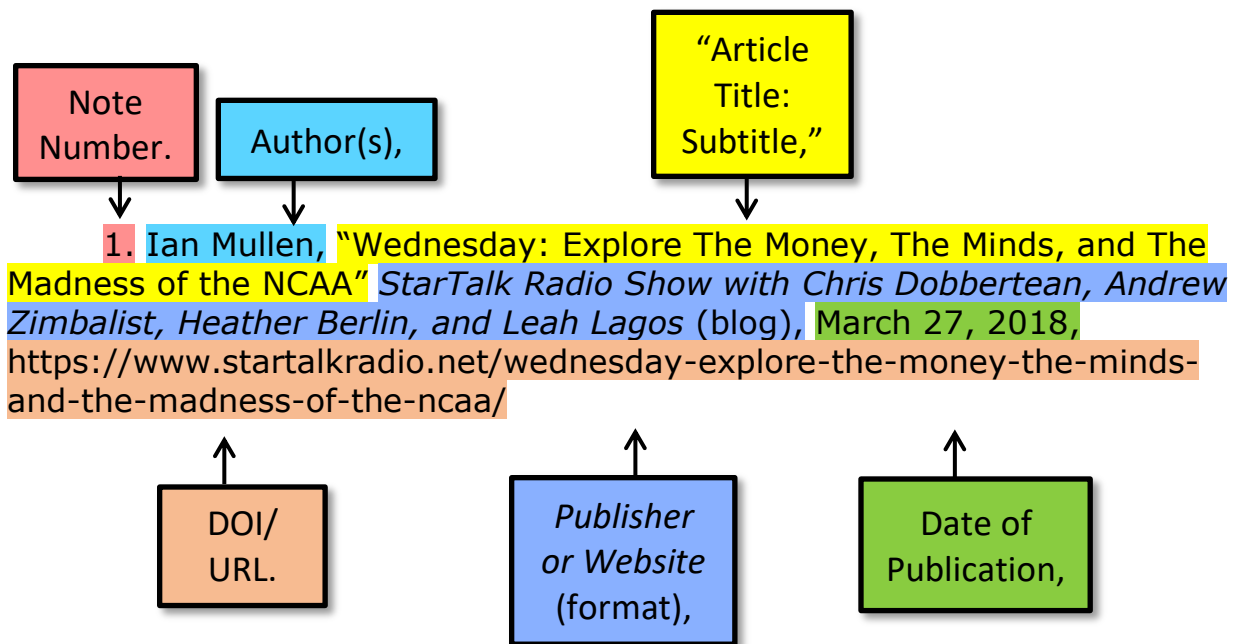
Note Number.

Author(s),

"Article Title: Subtitle,"

1. Ian Mullen, "Wednesday: Explore The Money, The Minds, and The Madness of the NCAA" *StarTalk Radio Show with Chris Dobbertean, Andrew Zimbalist, Heather Berlin, and Leah Lagos* (blog), March 27, 2018, https://www.startalkradio.net/wednesday-explore-the-money-the-minds-and-the-madness-of-the-ncaa/

DOI/ URL.

*Publisher or Website* (format),

Date of Publication,